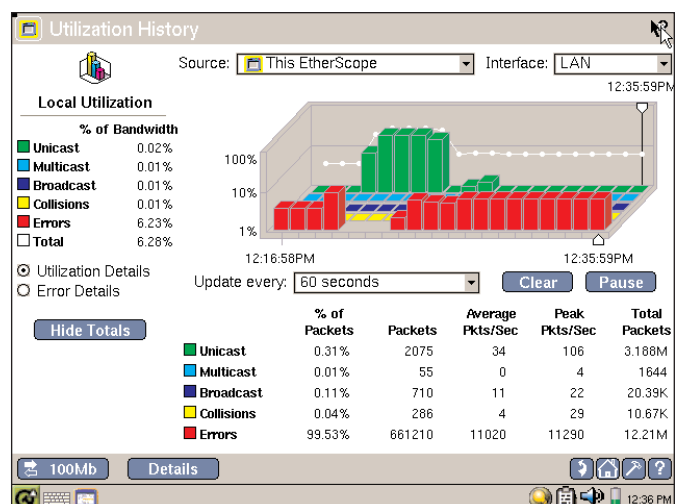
Utilization History

Source: This EtherScope

Interface: LAN

12:35:59PM

Local Utilization

% of Bandwidth

| | |
|---|---|
| Unicast | 0.02% |
| Multicast | 0.01% |
| Broadcast | 0.01% |
| Collisions | 0.01% |
| Errors | 6.23% |
| Total | 6.28% |

100%

10%

1%

12:16:58PM

12:35:59PM

Utilization Details

Error Details

Update every: 60 seconds

Clear

Pause

Hide Totals

| | % of Packets | Packets | Average Pkts/Sec | Peak Pkts/Sec | Total Packets |
|---|---|---|---|---|---|
| Unicast | 0.31% | 2075 | 34 | 106 | 3.188M |
| Multicast | 0.01% | 55 | 0 | 4 | 1644 |
| Broadcast | 0.11% | 710 | 11 | 22 | 20.39K |
| Collisions | 0.04% | 286 | 4 | 29 | 10.67K |
| Errors | 99.53% | 661210 | 11020 | 11290 | 12.21M |

100Mb

Details

12:36 PM